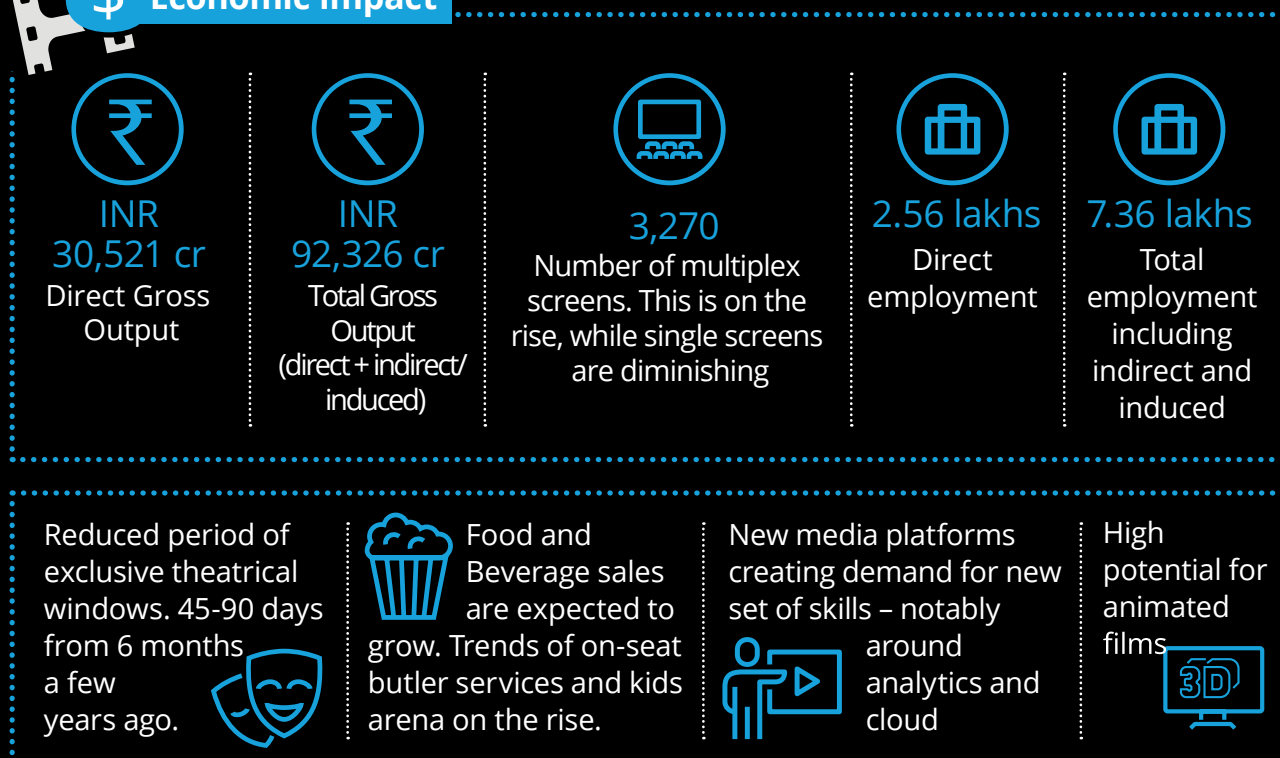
Economic Impact

INR 30,521 cr
Direct Gross Output

INR 92,326 cr
Total Gross Output (direct + indirect/ induced)

3,270
Number of multiplex screens. This is on the rise, while single screens are diminishing

2.56 lakhs
Direct employment

7.36 lakhs
Total employment including indirect and induced

Reduced period of exclusive theatrical windows. 45-90 days from 6 months a few years ago.

Food and Beverage sales are expected to grow. Trends of on-seat butler services and kids arena on the rise.

New media platforms creating demand for new set of skills – notably around analytics and cloud

High potential for animated films

3D